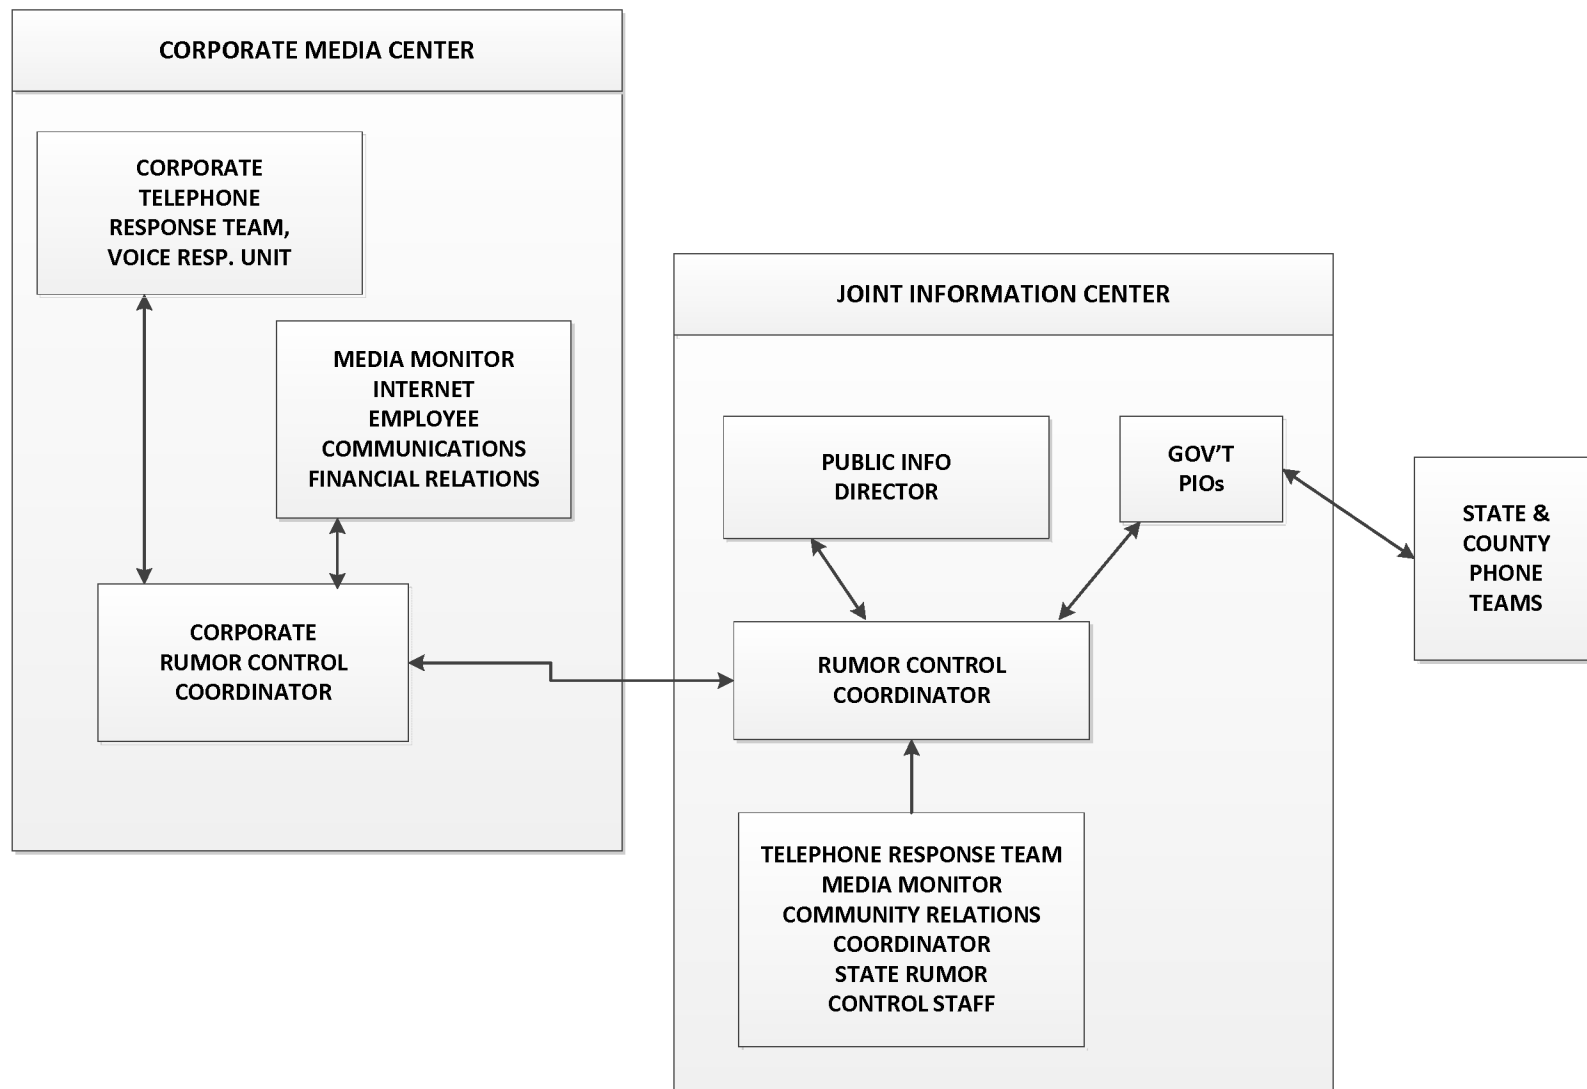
CORPORATE MEDIA CENTER

CORPORATE TELEPHONE RESPONSE TEAM, VOICE RESP. UNIT

MEDIA MONITOR
INTERNET
EMPLOYEE COMMUNICATIONS
FINANCIAL RELATIONS

CORPORATE RUMOR CONTROL COORDINATOR

JOINT INFORMATION CENTER

PUBLIC INFO DIRECTOR

GOV'T PIOs

STATE & COUNTY PHONE TEAMS

RUMOR CONTROL COORDINATOR

TELEPHONE RESPONSE TEAM
MEDIA MONITOR
COMMUNITY RELATIONS COORDINATOR
STATE RUMOR CONTROL STAFF